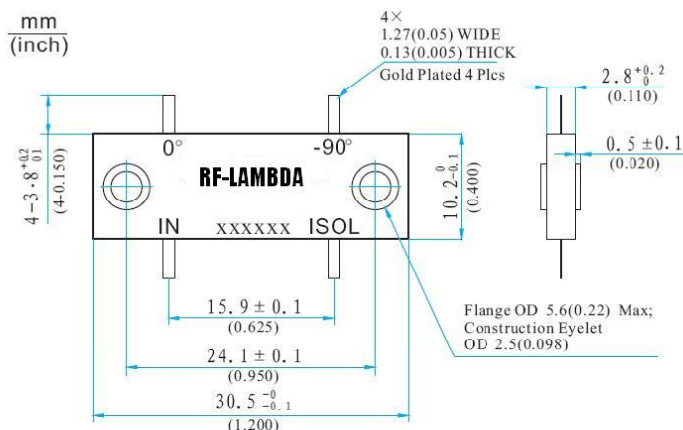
$\frac{\text{mm}}{\text{(inch)}}$

4×
1.27(0.05) WIDE
0.13(0.005) THICK
Gold Plated 4 Plcs

$2.8^{+0.2}_{0}$
(0.110)

$0.5 \pm 0.1$
(0.020)

$4-3.8^{+0.2}_{0.1}$
(4-0.150)

0°
-90°
RF-LAMBDA
IN
xxxxxx
ISOL

$10.2^{0}_{-0.1}$
(0.400)

$15.9 \pm 0.1$
(0.625)

$24.1 \pm 0.1$
(0.950)

$30.5^{-0}_{-0.1}$
(1.200)

Flange OD 5.6(0.22) Max;
Construction Eyelet
OD 2.5(0.098)